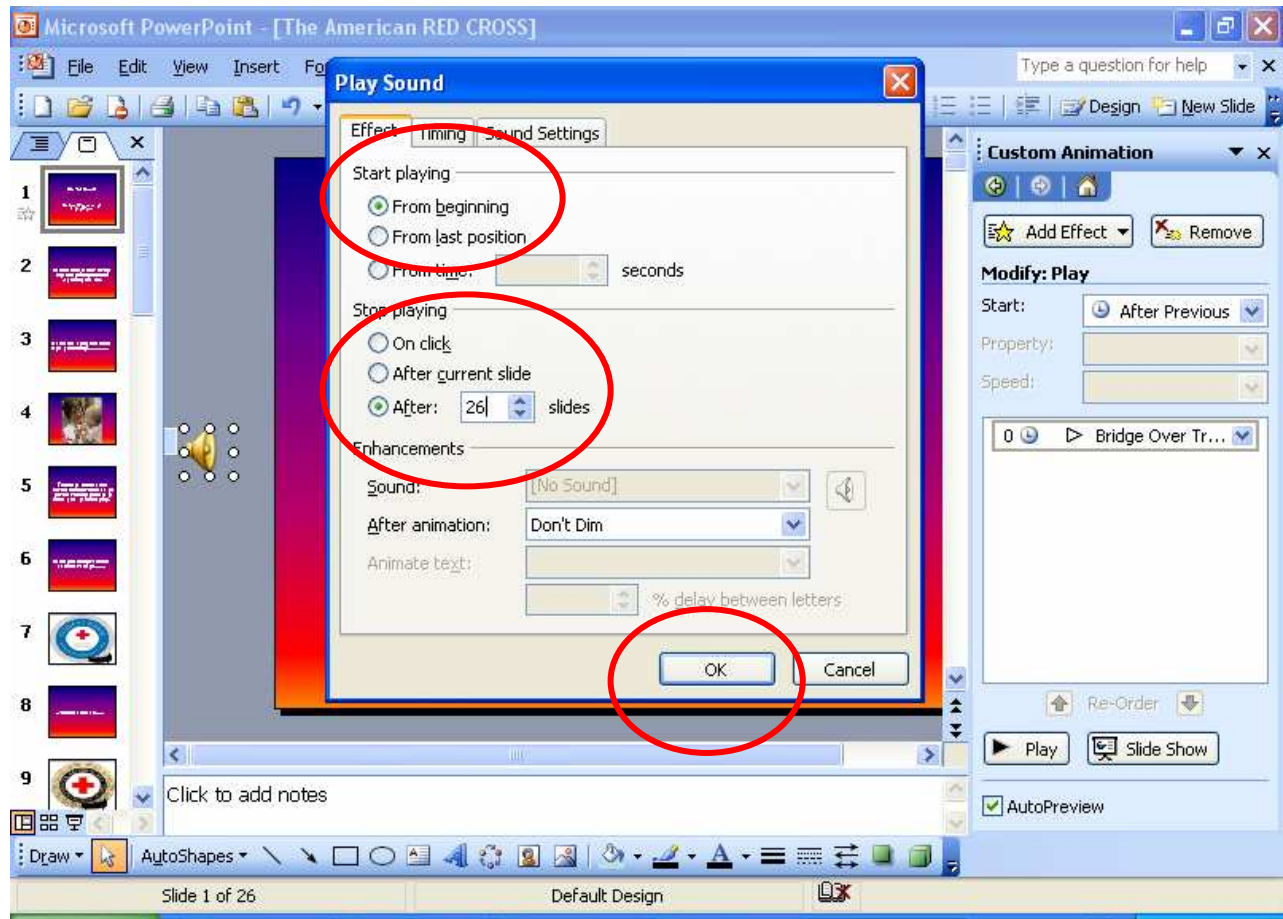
Microsoft PowerPoint - [The American RED CROSS]

File Edit View Insert Fo

Type a question for help

Design New Slide

Play Sound

Effect Timing Sound Settings

Start playing
From beginning
From last position
From time: seconds

Stop playing
On click
After current slide
After: 26 slides

Enhancements
Sound: [No Sound]
After animation: Don't Dim
Animate text:
% delay between letters

OK Cancel

Custom Animation

Add Effect Remove

Modify: Play
Start: After Previous
Property:
Speed:

0 Bridge Over Tr...

Re-Order

Play Slide Show

AutoPreview

1
2
3
4
5
6
7
8
9

Click to add notes

Draw AutoShapes

Slide 1 of 26 Default Design